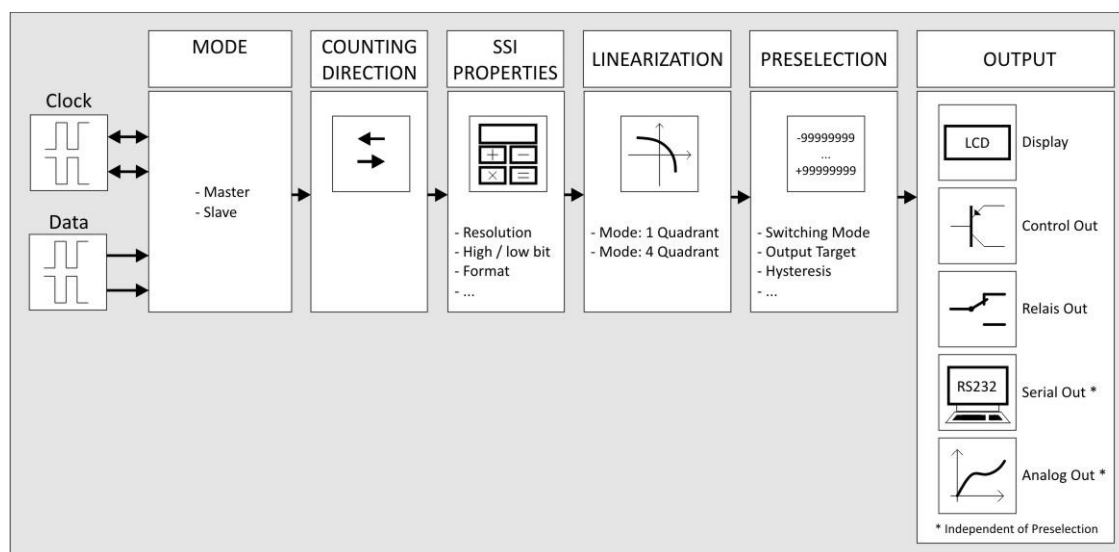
Clock

Data

MODE

- Master
- Slave

COUNTING DIRECTION

SSI PROPERTIES

- Resolution
- High / low bit
- Format
- ...

LINEARIZATION

- Mode: 1 Quadrant
- Mode: 4 Quadrant

PRESELECTION

-99999999
...
+99999999

- Switching Mode
- Output Target
- Hysteresis
- ...

OUTPUT

LCD

Display

Control Out

Relais Out

RS232

Serial Out *

Analog Out *

* Independent of Preselection